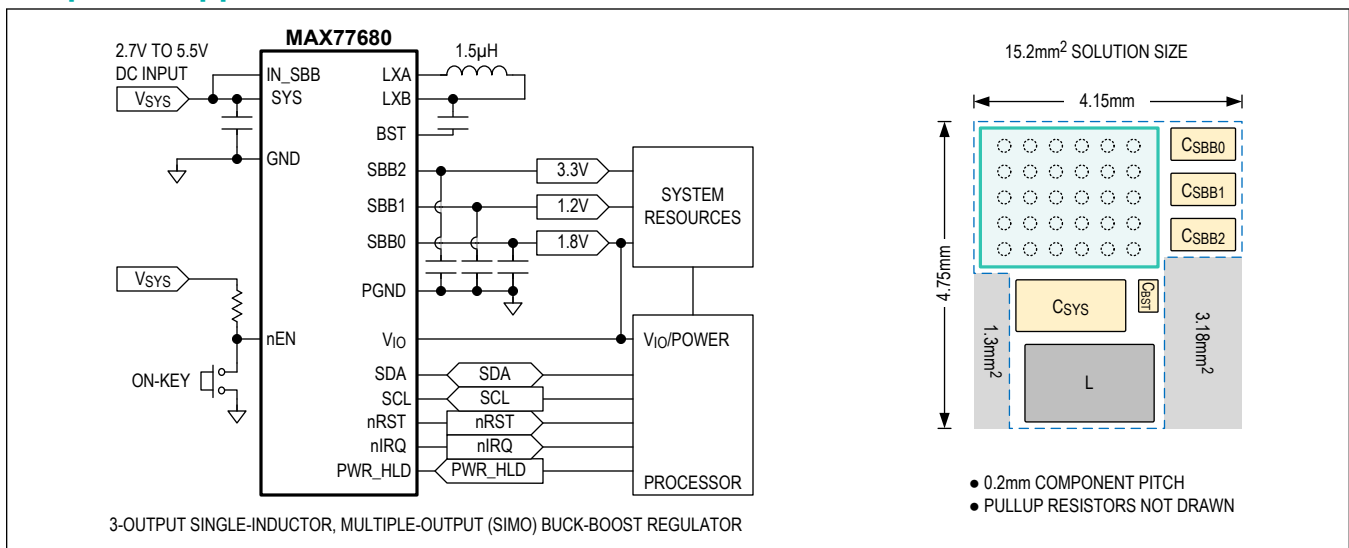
2.7V TO 5.5V DC INPUT

MAX77680

IN_SBB
SYS
GND
LXA
LXB
BST
SBB2
SBB1
SBB0
PGND
nEN
$V_{IO}$
SDA
SCL
nRST
nIRQ
PWR_HLD

1.5μH

$V_{SYS}$

3.3V
1.2V
1.8V

SYSTEM RESOURCES

$V_{SYS}$

ON-KEY

$V_{IO}$/POWER

SDA
SCL
nRST
nIRQ
PWR_HLD

PROCESSOR

3-OUTPUT SINGLE-INDUCTOR, MULTIPLE-OUTPUT (SIMO) BUCK-BOOST REGULATOR

15.2mm$^2$ SOLUTION SIZE

4.15mm

4.75mm

$C_{SBB0}$
$C_{SBB1}$
$C_{SBB2}$

$C_{SYS}$
$C_{BST}$

1.3mm$^2$

3.18mm$^2$

L

● 0.2mm COMPONENT PITCH
● PULLUP RESISTORS NOT DRAWN